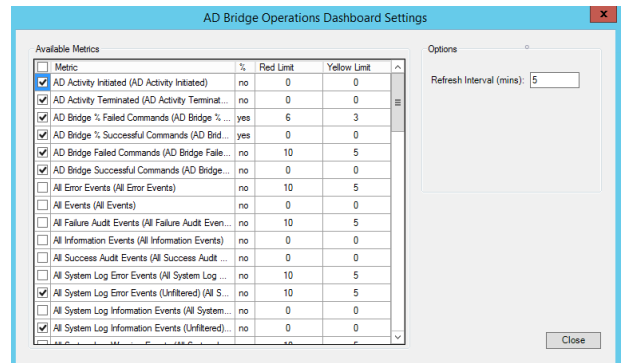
AD Bridge Operations Dashboard Settings

Available Metrics

| Metric | % | Red Limit | Yellow Limit |
|---|---|---|---|
| AD Activity Initiated (AD Activity Initiated) | no | 0 | 0 |
| AD Activity Terminated (AD Activity Terminat... | no | 0 | 0 |
| AD Bridge % Failed Commands (AD Bridge % ... | yes | 6 | 3 |
| AD Bridge % Successful Commands (AD Brid... | yes | 0 | 0 |
| AD Bridge Failed Commands (AD Bridge Faile... | no | 10 | 5 |
| AD Bridge Successful Commands (AD Bridge... | no | 0 | 0 |
| All Error Events (All Error Events) | no | 10 | 5 |
| All Events (All Events) | no | 0 | 0 |
| All Failure Audit Events (All Failure Audit Even... | no | 10 | 5 |
| All Information Events (All Information Events) | no | 0 | 0 |
| All Success Audit Events (All Success Audit ... | no | 0 | 0 |
| All System Log Error Events (All System Log ... | no | 10 | 5 |
| All System Log Error Events (Unfiltered) (All S... | no | 10 | 5 |
| All System Log Information Events (All System... | no | 0 | 0 |
| All System Log Information Events (Unfiltered)... | no | 0 | 0 |
| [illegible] | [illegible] | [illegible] | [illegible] |

Options

Refresh Interval (mins): 5

Close